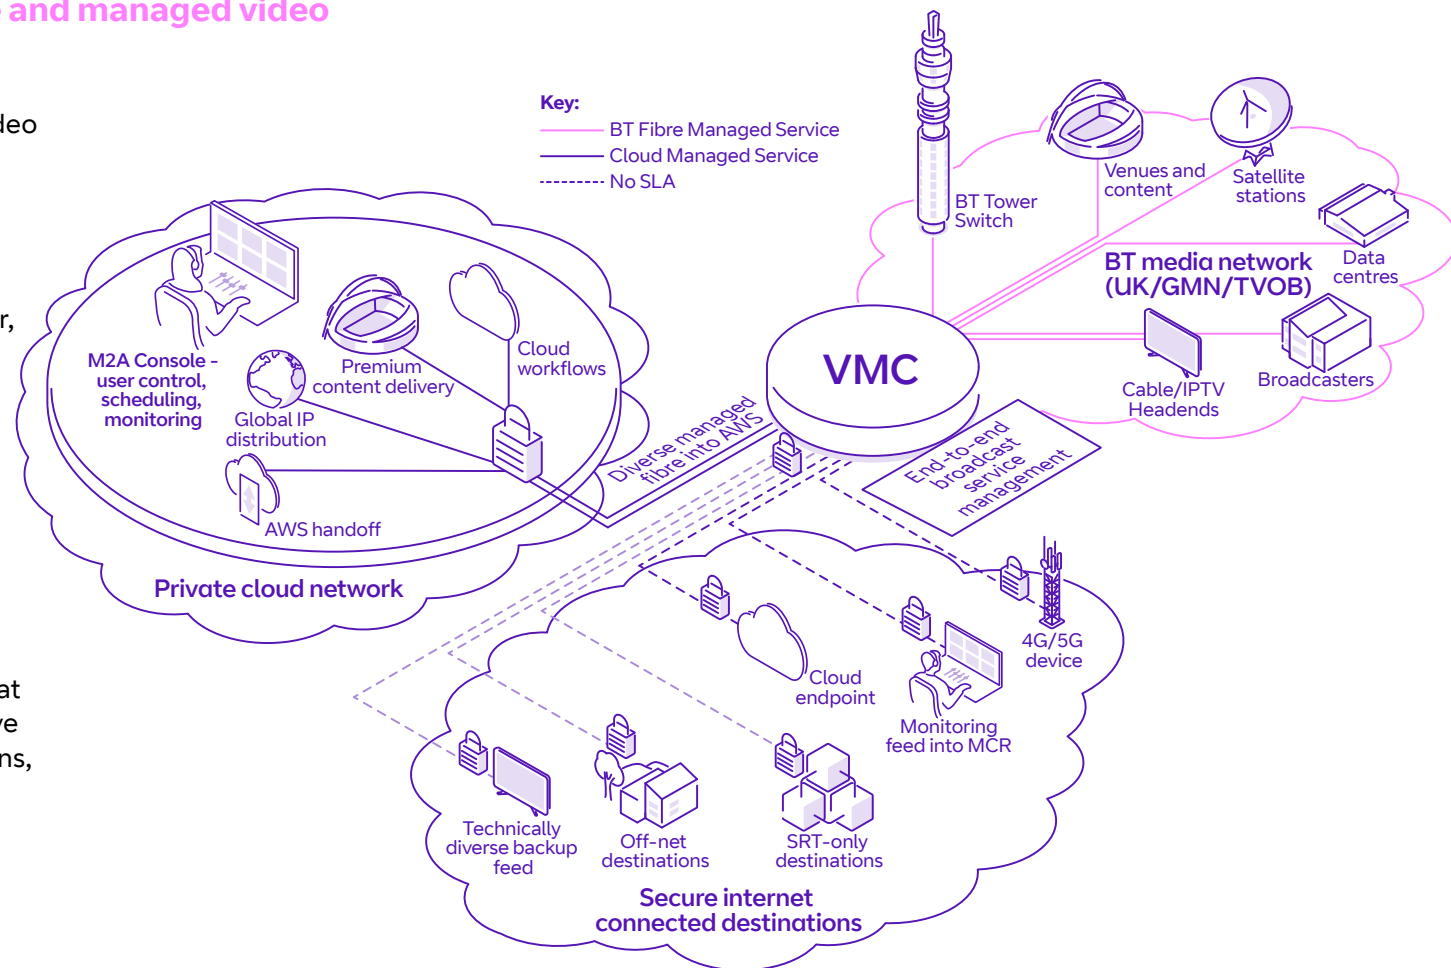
and managed video

deo

r,

at
e
ns,

Key:
BT Fibre Managed Service
Cloud Managed Service
No SLA

BT Tower Switch

Venues and content

Satellite stations

Data centres

BT media network (UK/GMN/TVOB)

VMC

Cable/IPTV Headends

Broadcasters

M2A Console - user control, scheduling, monitoring

Premium content delivery

Cloud workflows

Global IP distribution

AWS handoff

Private cloud network

Diverse managed fibre into AWS

End-to-end broadcast service management

4G/5G device

Cloud endpoint

Monitoring feed into MCR

Technically diverse backup feed

Off-net destinations

SRT-only destinations

Secure internet connected destinations